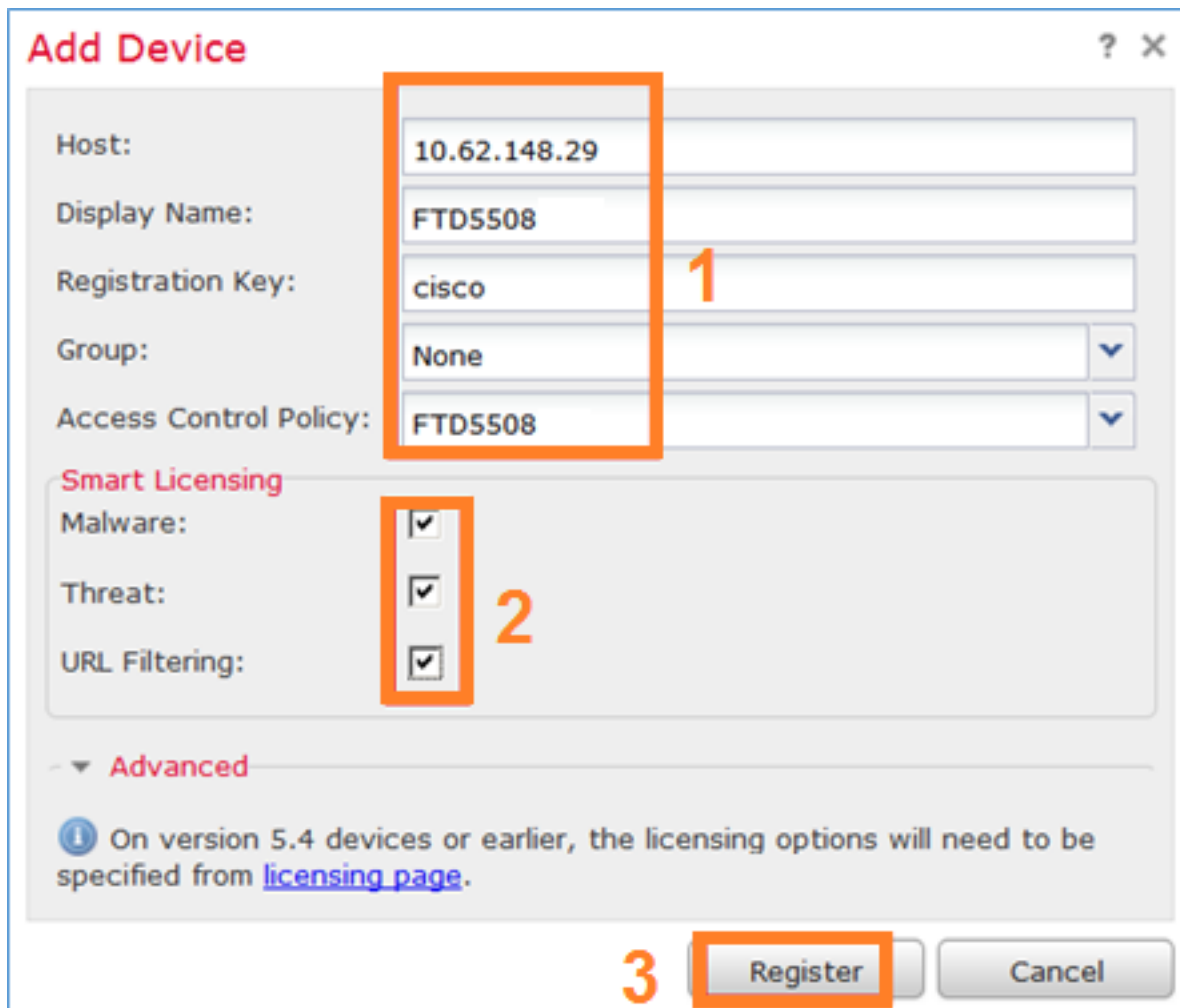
Add Device
? ×

Host: 10.62.148.29
Display Name: FTD5508
Registration Key: cisco
Group: None
Access Control Policy: FTD5508

1

Smart Licensing
Malware:
Threat:
URL Filtering:

2

Advanced

On version 5.4 devices or earlier, the licensing options will need to be specified from licensing page.

3
Register
Cancel